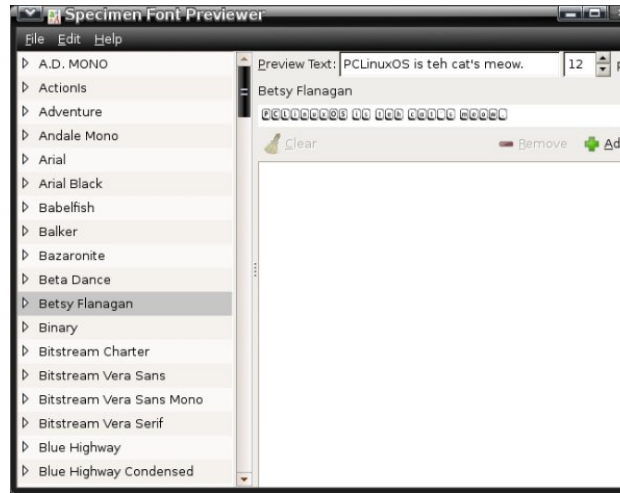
Specimen Font Previewer

File Edit Help

A.D. MONO
ActionIs
Adventure
Andale Mono
Arial
Arial Black
Babelfish
Balker
Bazaronite
Beta Dance
Betsy Flanagan
Binary
Bitstream Charter
Bitstream Vera Sans
Bitstream Vera Sans Mono
Bitstream Vera Serif
Blue Highway
Blue Highway Condensed

Preview Text: PCLinuxOS is teh cat's meow. 12

Betsy Flanagan

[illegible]

Clear Remove Ad